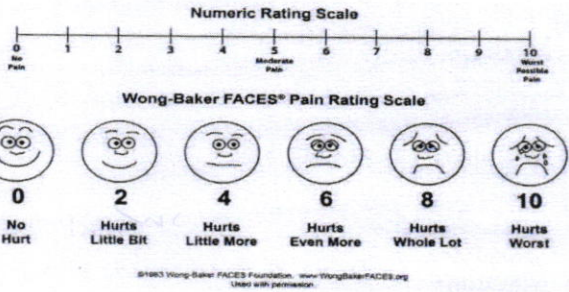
Numeric Rating Scale

0 No Pain
1
2
3
4
5 Moderate Pain
6
7
8
9
10 Worst Possible Pain

Wong-Baker FACES® Pain Rating Scale

0
No Hurt

2
Hurts Little Bit

4
Hurts Little More

6
Hurts Even More

8
Hurts Whole Lot

10
Hurts Worst

©1983 Wong-Baker FACES Foundation. www.WongBakerFACES.org
Used with permission.